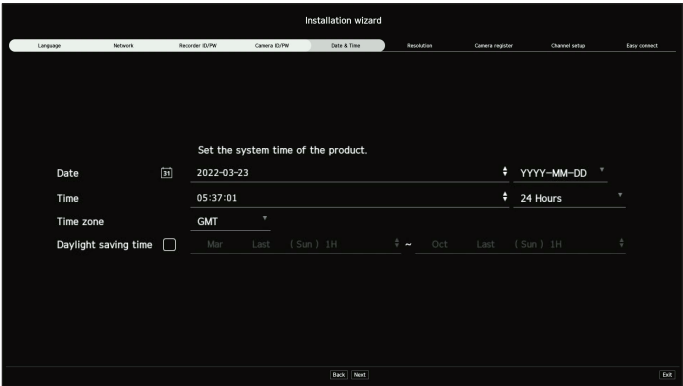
Installation wizard

Language
Network
Recorder ID/PW
Camera ID/PW
Date & Time
Resolution
Camera register
Channel setup
Easy connect

Set the system time of the product.

Date
31
2022-03-23
YYYY-MM-DD

Time
05:37:01
24 Hours

Time zone
GMT

Daylight saving time
Mar Last (Sun) 1H
~
Oct Last (Sun) 1H

Back
Next
Exit